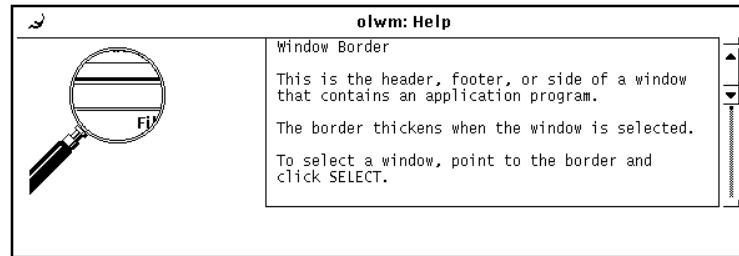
olwm: Help

Fi

Window Border

This is the header, footer, or side of a window that contains an application program.

The border thickens when the window is selected.

To select a window, point to the border and click SELECT.